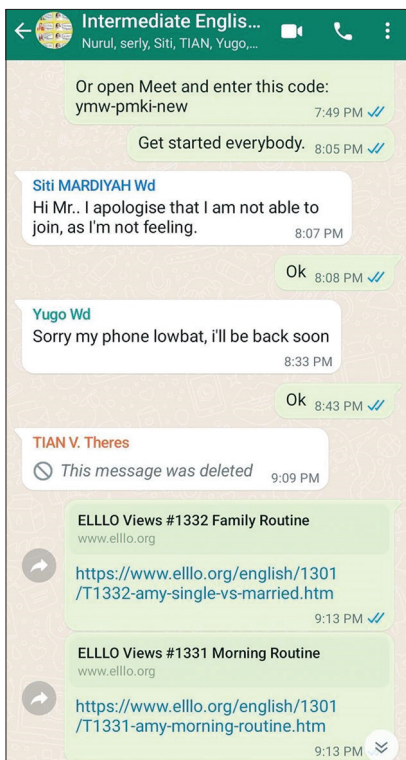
Intermediate Englis...
Nurul, serly, Siti, TIAN, Yugo,...

Or open Meet and enter this code: ymw-pmki-new
7:49 PM

Get started everybody. 8:05 PM

Siti MARDIYAH Wd
Hi Mr.. I apologise that I am not able to join, as I'm not feeling.
8:07 PM

Ok 8:08 PM

Yugo Wd
Sorry my phone lowbat, i'll be back soon
8:33 PM

Ok 8:43 PM

TIAN V. Theres
This message was deleted 9:09 PM

ELLLO Views #1332 Family Routine
www.elllo.org
https://www.elllo.org/english/1301/T1332-amy-single-vs-married.htm
9:13 PM

ELLLO Views #1331 Morning Routine
www.elllo.org
https://www.elllo.org/english/1301/T1331-amy-morning-routine.htm
9:13 PM